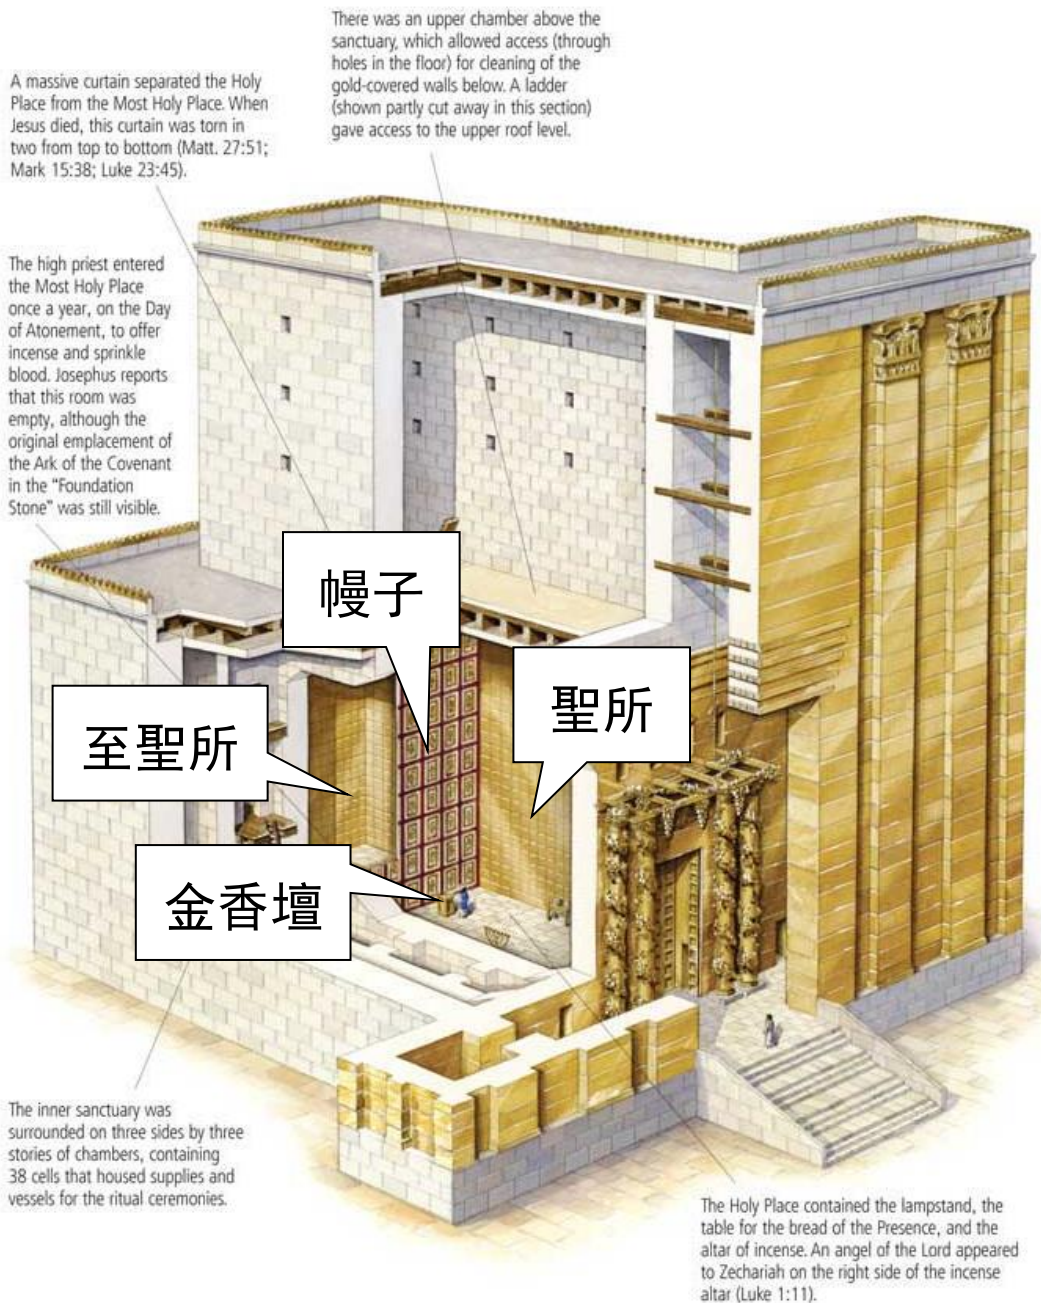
There was an upper chamber above the sanctuary, which allowed access (through holes in the floor) for cleaning of the gold-covered walls below. A ladder (shown partly cut away in this section) gave access to the upper roof level.

A massive curtain separated the Holy Place from the Most Holy Place. When Jesus died, this curtain was torn in two from top to bottom (Matt. 27:51; Mark 15:38; Luke 23:45).

The high priest entered the Most Holy Place once a year, on the Day of Atonement, to offer incense and sprinkle blood. Josephus reports that this room was empty, although the original emplacement of the Ark of the Covenant in the "Foundation Stone" was still visible.

幔子

聖所

至聖所

金香壇

The inner sanctuary was surrounded on three sides by three stories of chambers, containing 38 cells that housed supplies and vessels for the ritual ceremonies.

The Holy Place contained the lampstand, the table for the bread of the Presence, and the altar of incense. An angel of the Lord appeared to Zechariah on the right side of the incense altar (Luke 1:11).